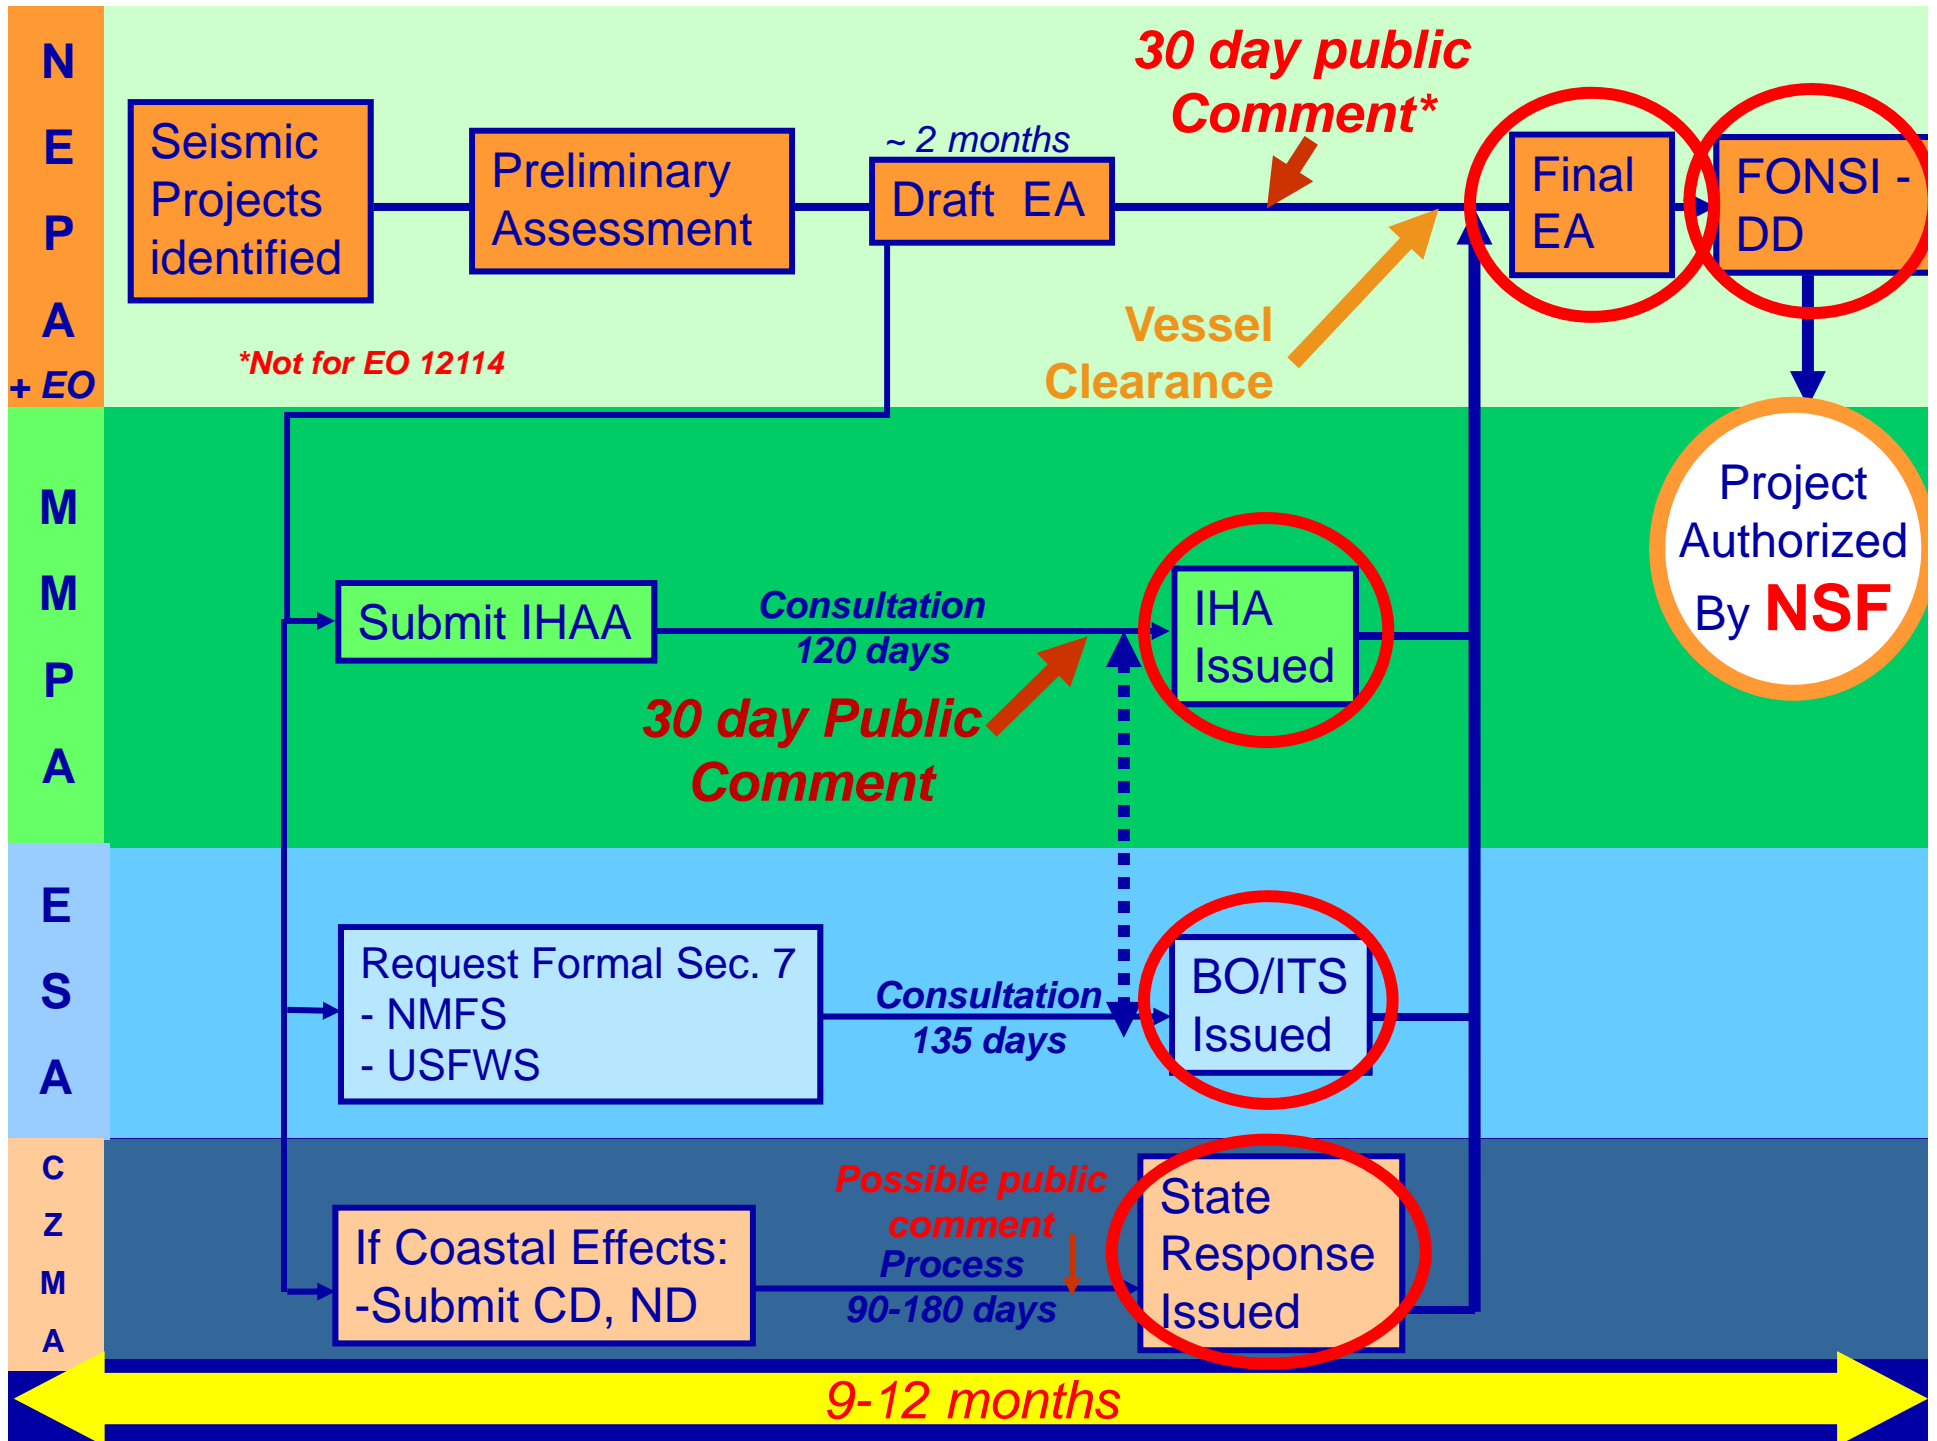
NEPA + EO

Seismic Projects identified

Preliminary Assessment

~ 2 months

Draft EA

30 day public Comment*

Final EA

FONSI - DD

*Not for EO 12114

Vessel Clearance

Project Authorized By NSF

MMPA

Submit IHAA

Consultation 120 days

IHA Issued

30 day Public Comment

ESA

Request Formal Sec. 7
- NMFS
- USFWS

Consultation 135 days

BO/ITS Issued

CZMA

If Coastal Effects:
-Submit CD, ND

Possible public comment

Process 90-180 days

State Response Issued

9-12 months